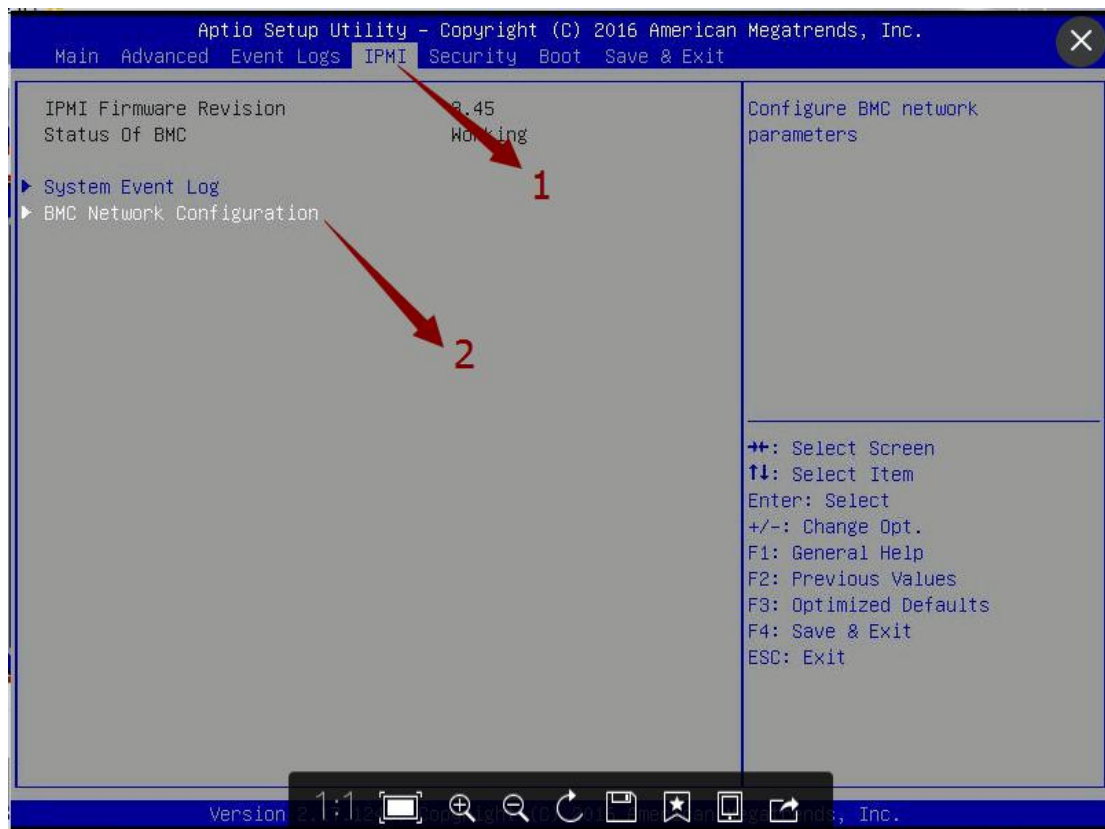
Aptio Setup Utility – Copyright (C) 2016 American Megatrends, Inc.
Main Advanced Event Logs IPMI Security Boot Save & Exit

IPMI Firmware Revision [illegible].45
Status Of BMC Wo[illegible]king

▶ System Event Log
▶ BMC Network Configuration

1
2

Configure BMC network parameters

→←: Select Screen
↑↓: Select Item
Enter: Select
+/-: Change Opt.
F1: General Help
F2: Previous Values
F3: Optimized Defaults
F4: Save & Exit
ESC: Exit

Version 2.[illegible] Copyright (C) 201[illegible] American Megatrends, Inc.

1:1